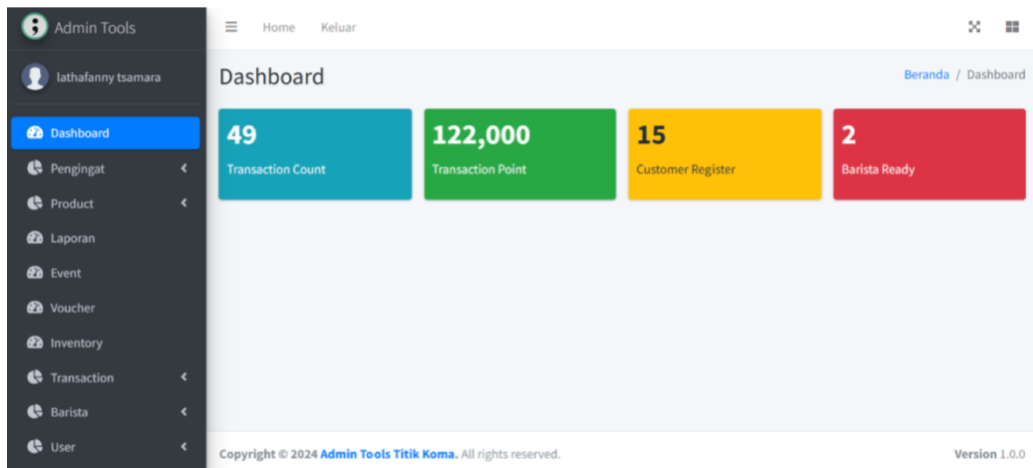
Admin Tools

lathafanny tsamara

Dashboard
Pengingat
Product
Laporan
Event
Voucher
Inventory
Transaction
Barista
User

Home Keluar

Dashboard

Beranda / Dashboard

49
Transaction Count

122,000
Transaction Point

15
Customer Register

2
Barista Ready

Copyright © 2024 Admin Tools Titik Koma. All rights reserved.

Version 1.0.0